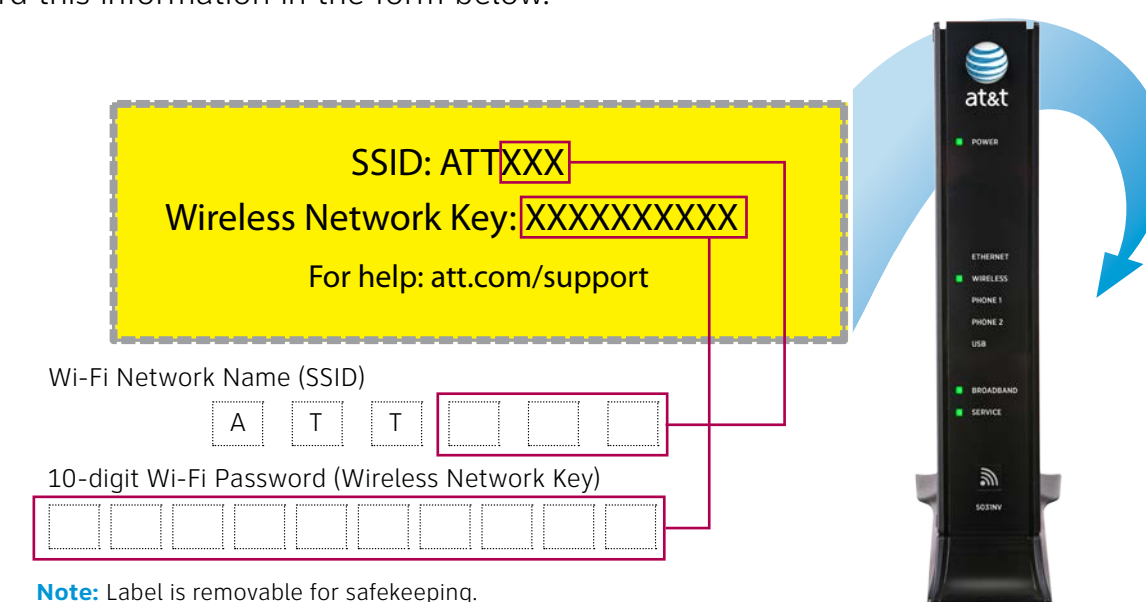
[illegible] this information in the form below.

SSID: ATTXXX

Wireless Network Key: XXXXXXXXXX

For help: att.com/support

Wi-Fi Network Name (SSID)

A T T

10-digit Wi-Fi Password (Wireless Network Key)

Note: Label is removable for safekeeping.

at&t

POWER

ETHERNET

WIRELESS

PHONE 1

PHONE 2

USB

BROADBAND

SERVICE

5031NV